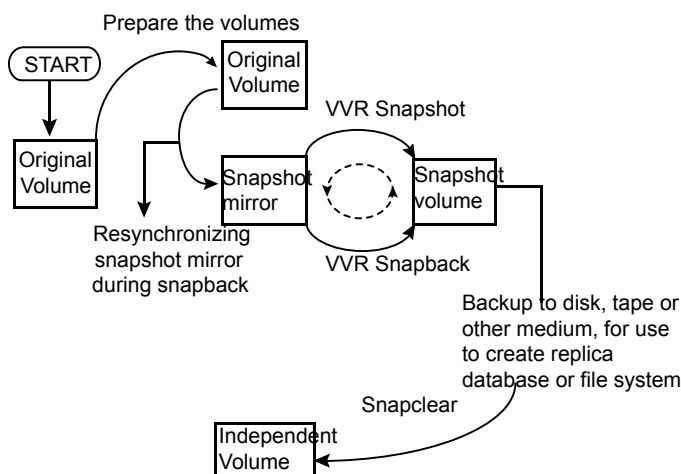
Prepare the volumes

START

Original Volume

Original Volume

VVR Snapshot

Snapshot mirror

Snapshot volume

Resynchronizing snapshot mirror during snapback

VVR Snapback

Backup to disk, tape or other medium, for use to create replica database or file system

Snapclear

Independent Volume